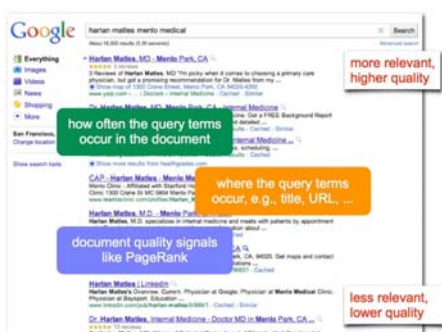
Google

harlan matles menlo medical

Search

About 16,600 results (0.35 seconds)

Advanced search

Everything

Images

Videos

News

Shopping

More

San Francisco, CA

Change location

Show search tools

Harlan Matles, MD - Menlo Park, CA

more relevant, higher quality

how often the query terms occur in the document

Harlan Matles, MD - Menlo Park, CA - Internal Medicine

where the query terms occur, e.g., title, URL, ...

CAP - Harlan Matles - Menlo Park

document quality signals like PageRank

Harlan Matles - Menlo Park

Harlan Matles | LinkedIn

Dr. Harlan Matles, Internal Medicine - Doctor MD in Menlo Park, CA

less relevant, lower quality